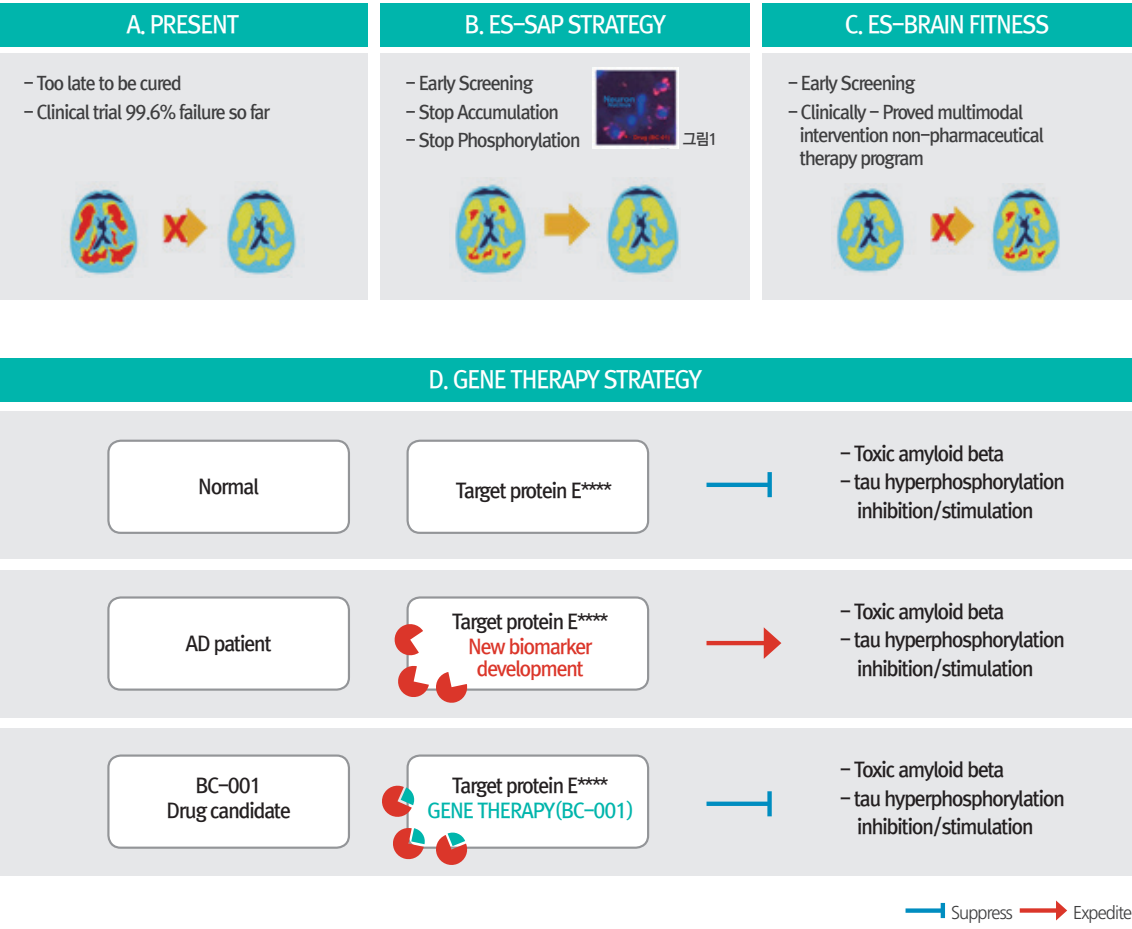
A. PRESENT

– Too late to be cured
– Clinical trial 99.6% failure so far

B. ES–SAP STRATEGY

– Early Screening
– Stop Accumulation
– Stop Phosphorylation

Neuron

그림1

C. ES–BRAIN FITNESS

– Early Screening
– Clinically – Proved multimodal intervention non–pharmaceutical therapy program

D. GENE THERAPY STRATEGY

Normal

Target protein E****

– Toxic amyloid beta
– tau hyperphosphorylation inhibition/stimulation

AD patient

Target protein E****
New biomarker development

– Toxic amyloid beta
– tau hyperphosphorylation inhibition/stimulation

BC–001
Drug candidate

Target protein E****
GENE THERAPY(BC–001)

– Toxic amyloid beta
– tau hyperphosphorylation inhibition/stimulation

Suppress Expedite